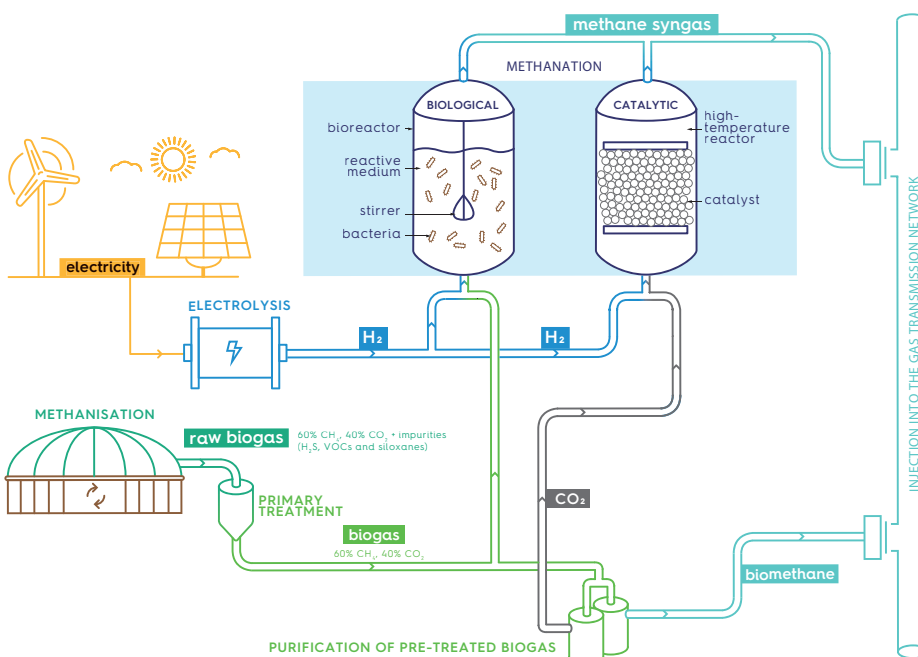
methane syngas

METHANATION

BIOLOGICAL

CATALYTIC

bioreactor

reactive medium

stirrer

bacteria

high-temperature reactor

catalyst

electricity

ELECTROLYSIS

$H_2$

$H_2$

METHANISATION

raw biogas

60% $CH_4$, 40% $CO_2$ + impurities ($H_2S$, VOCs and siloxanes)

PRIMARY TREATMENT

biogas

60% $CH_4$, 40% $CO_2$

$CO_2$

biomethane

PURIFICATION OF PRE-TREATED BIOGAS

INJECTION INTO THE GAS TRANSMISSION NETWORK